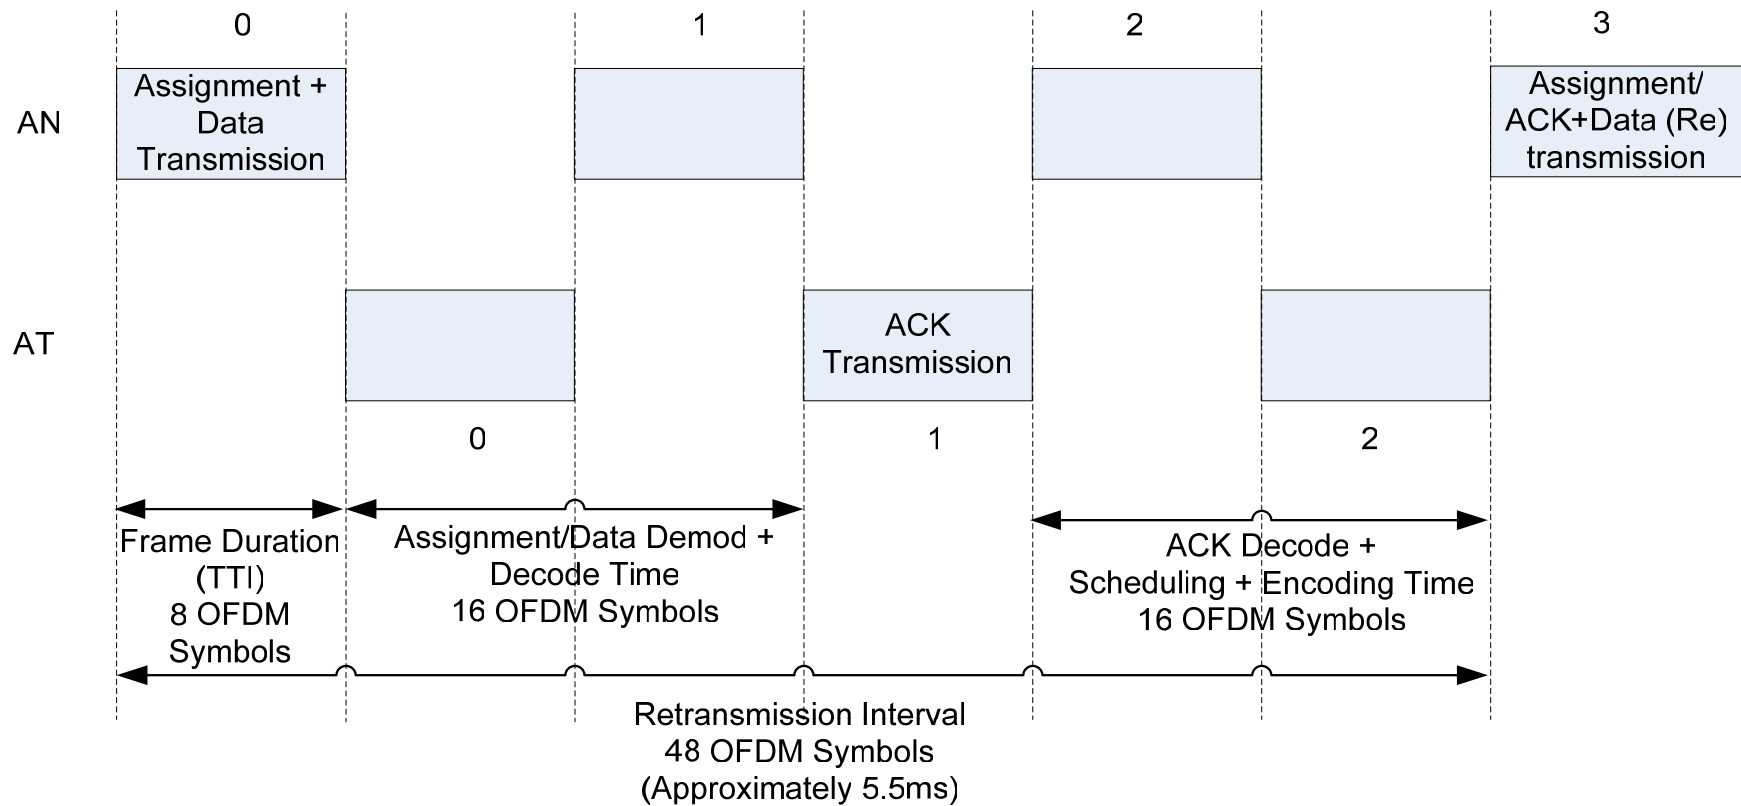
0

1

2

3

AN

Assignment + Data Transmission

Assignment/ ACK+Data (Re) transmission

AT

ACK Transmission

0

1

2

Frame Duration (TTI) 8 OFDM Symbols

Assignment/Data Demod + Decode Time 16 OFDM Symbols

ACK Decode + Scheduling + Encoding Time 16 OFDM Symbols

Retransmission Interval 48 OFDM Symbols (Approximately 5.5ms)